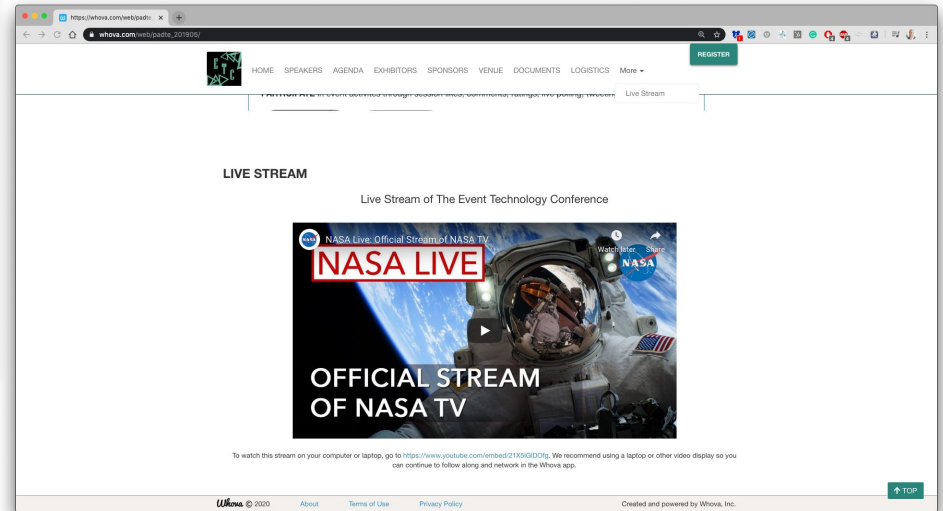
https://whova.com/web/padte ×

whova.com/web/padte_201905/

REGISTER

HOME SPEAKERS AGENDA EXHIBITORS SPONSORS VENUE DOCUMENTS LOGISTICS More

Live Stream

PARTICIPATE in event activities through session likes, comments, ratings, live polling, tweetin

LIVE STREAM

Live Stream of The Event Technology Conference

NASA Live: Official Stream of NASA TV

Watch later Share

NASA LIVE

NASA

OFFICIAL STREAM OF NASA TV

To watch this stream on your computer or laptop, go to https://www.youtube.com/embed/21X5lGlDOfg. We recommend using a laptop or other video display so you can continue to follow along and network in the Whova app.

Whova © 2020 About Terms of Use Privacy Policy Created and powered by Whova, Inc.

TOP